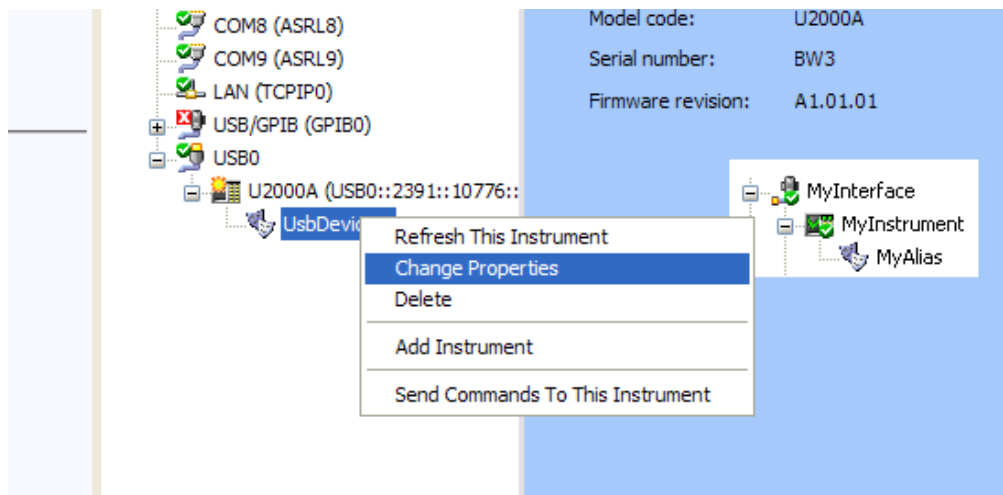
COM8 (ASRL8)
COM9 (ASRL9)
LAN (TCPIP0)
USB/GPIB (GPIB0)
USB0
U2000A (USB0::2391::10776::
UsbDevic

Model code: U2000A
Serial number: BW3
Firmware revision: A1.01.01

Refresh This Instrument
Change Properties
Delete
Add Instrument
Send Commands To This Instrument

MyInterface
MyInstrument
MyAlias